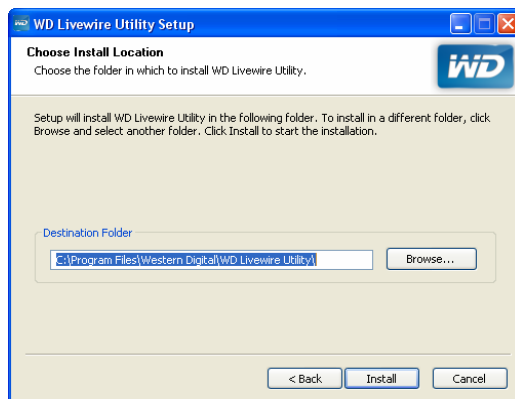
WD Livewire Utility Setup

Choose Install Location
Choose the folder in which to install WD Livewire Utility.

WD

Setup will install WD Livewire Utility in the following folder. To install in a different folder, click Browse and select another folder. Click Install to start the installation.

Destination Folder
C:\Program Files\Western Digital\WD Livewire Utility\
Browse...

< Back
Install
Cancel